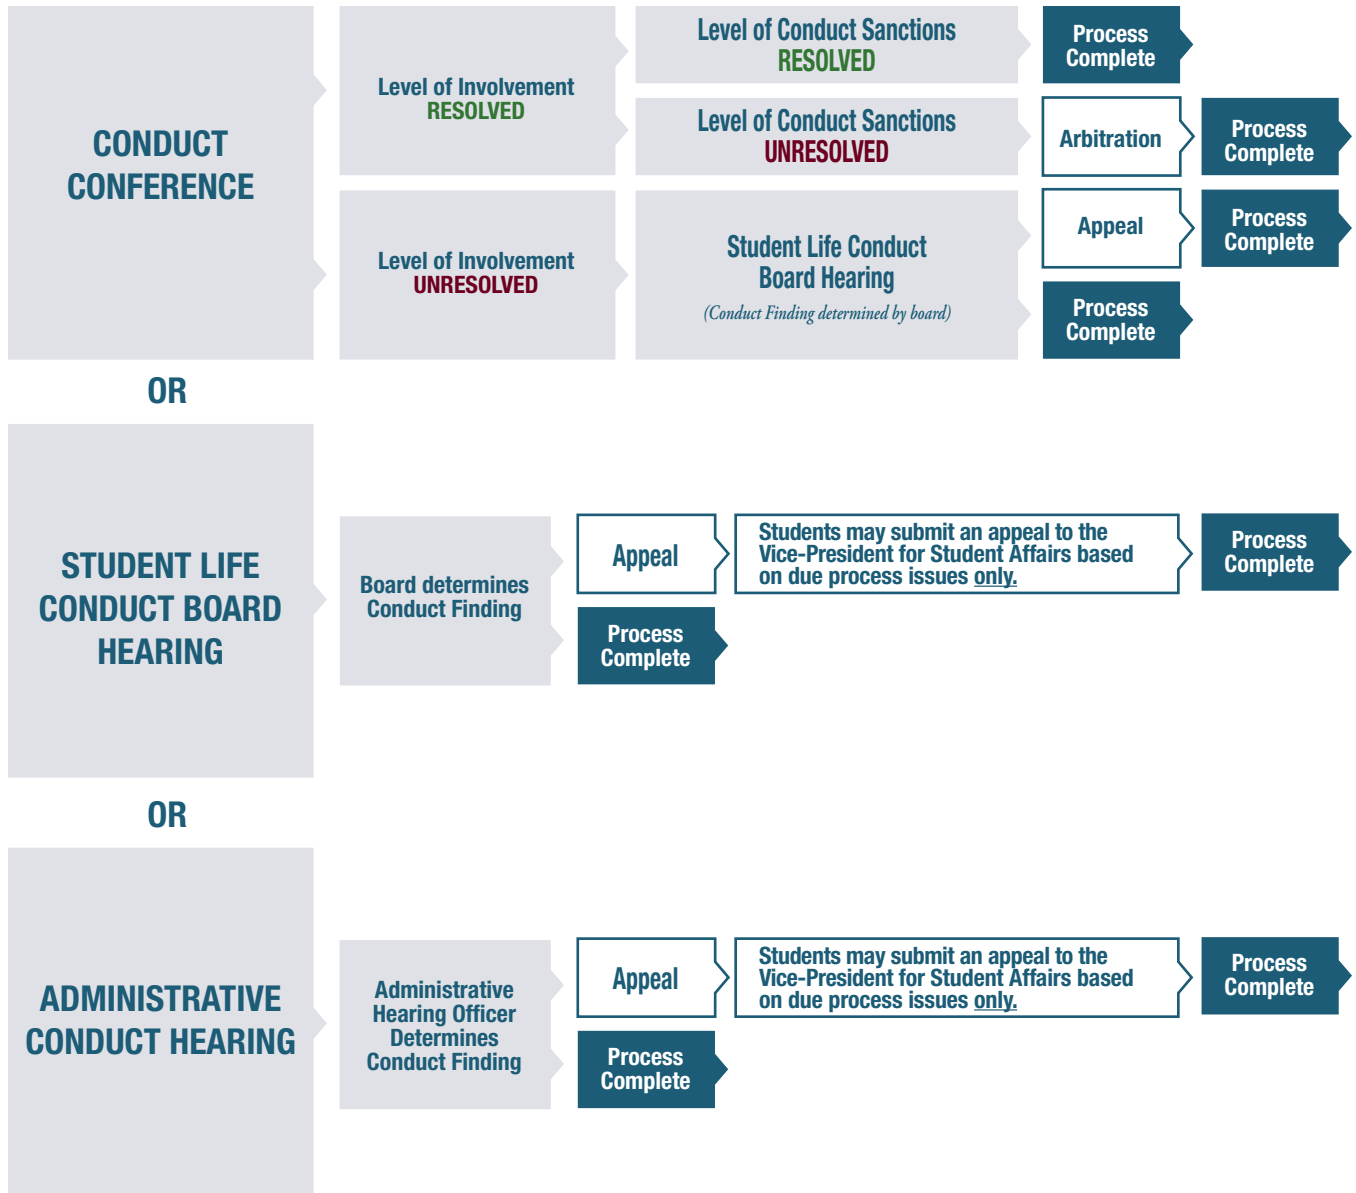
CONDUCT CONFERENCE

Level of Involvement RESOLVED

Level of Conduct Sanctions RESOLVED

Process Complete

Level of Conduct Sanctions UNRESOLVED

Arbitration

Process Complete

Level of Involvement UNRESOLVED

Student Life Conduct Board Hearing

(Conduct Finding determined by board)

Appeal

Process Complete

Process Complete

OR

STUDENT LIFE CONDUCT BOARD HEARING

Board determines Conduct Finding

Appeal

Students may submit an appeal to the Vice-President for Student Affairs based on due process issues only.

Process Complete

Process Complete

OR

ADMINISTRATIVE CONDUCT HEARING

Administrative Hearing Officer Determines Conduct Finding

Appeal

Students may submit an appeal to the Vice-President for Student Affairs based on due process issues only.

Process Complete

Process Complete